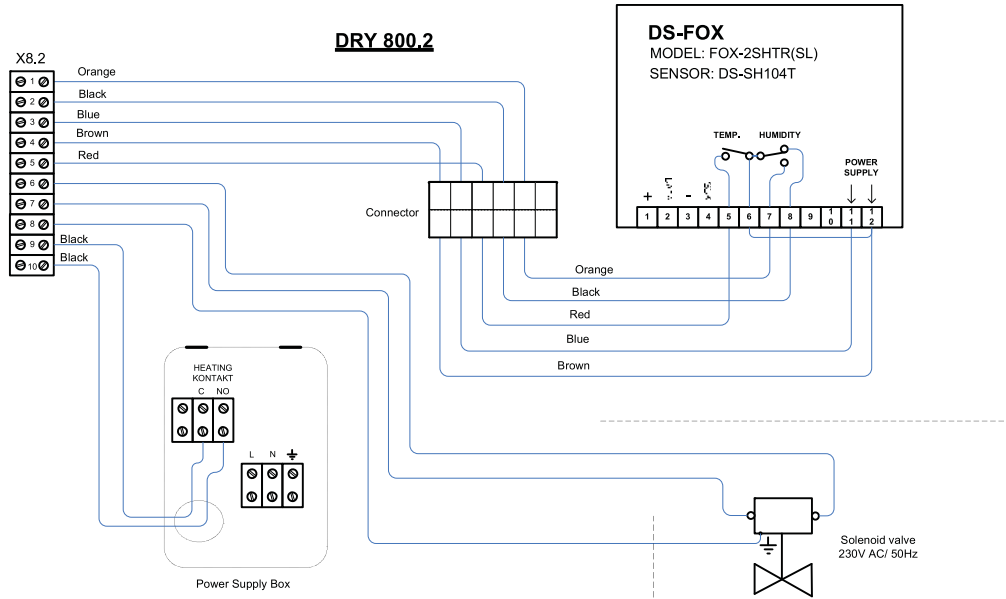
DRY 800.2

DS-FOX
MODEL: FOX-2SHTR(SL)
SENSOR: DS-SH104T

X8.2

1 Orange
2 Black
3 Blue
4 Brown
5 Red
6
7
8
9 Black
10 Black

Connector

TEMP. HUMIDITY

POWER SUPPLY

+ -

1 2 3 4 5 6 7 8 9 10 11 12

Orange
Black
Red
Blue
Brown

HEATING KONTAKT
C NO

L N

Power Supply Box

Solenoid valve
230V AC/ 50Hz